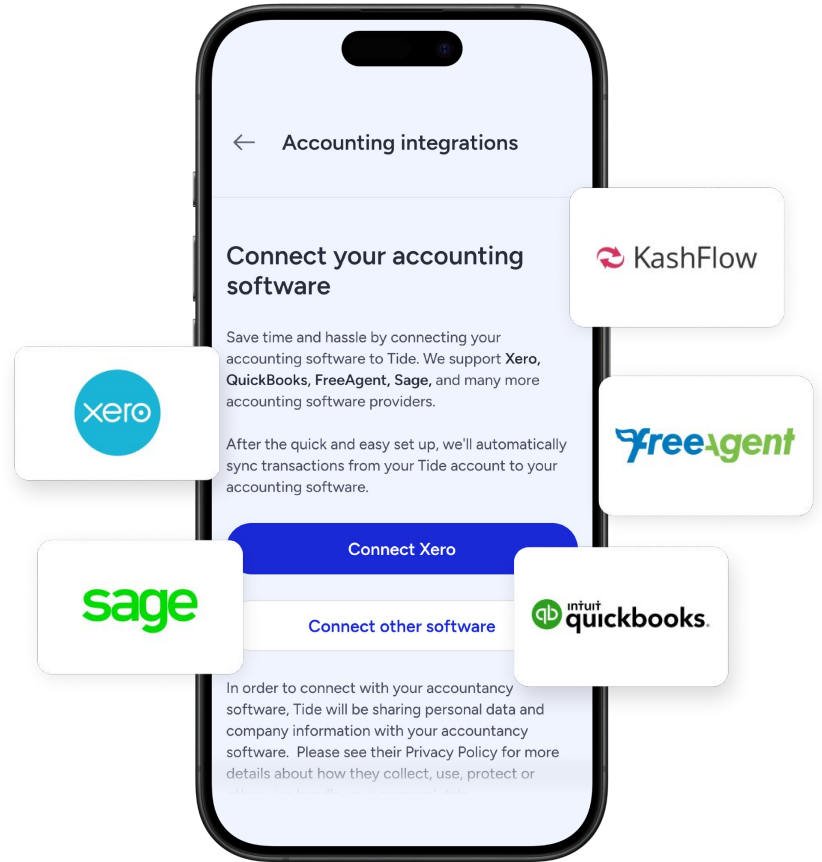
Accounting integrations

Connect your accounting software

Save time and hassle by connecting your accounting software to Tide. We support **Xero, QuickBooks, FreeAgent, Sage,** and many more accounting software providers.

After the quick and easy set up, we'll automatically sync transactions from your Tide account to your accounting software.

Connect Xero

Connect other software

In order to connect with your accountancy software, Tide will be sharing personal data and company information with your accountancy software. Please see their Privacy Policy for more details about how they collect, use, protect or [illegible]

KashFlow

xero

FreeAgent

sage

intuit quickbooks.